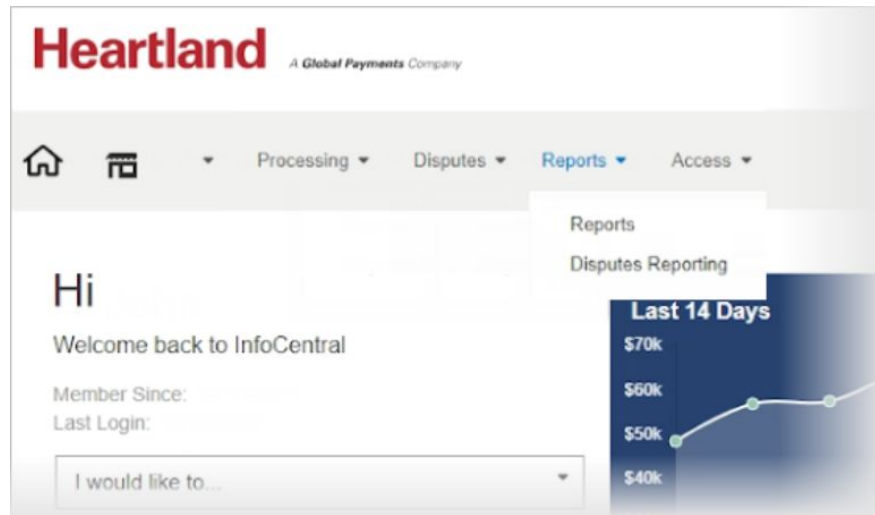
Heartland A Global Payments Company

Processing ▾ Disputes ▾ Reports ▾ Access ▾

Reports
Disputes Reporting

Hi
Welcome back to InfoCentral
Member Since:
Last Login:

I would like to...

Last 14 Days
$70k
$60k
$50k
$40k